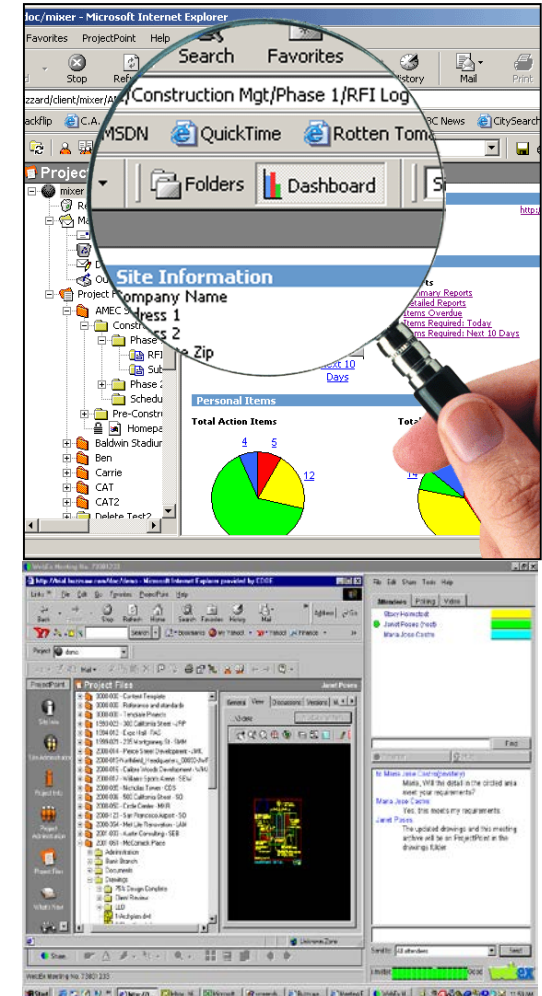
doc/mixer - Microsoft Internet Explorer

Favorites ProjectPoint Help

Stop Refr Search Favorites History Mail Print

zzard/client/mixer/A /Construction Mgt/Phase 1/RFI Log

ackflip C.A. MSDN QuickTime Rotten Toma BC News CitySearch

Project

mixer

Project

AMEC

Constru

Phase

RFI

Sub

Phase 2

Schedu

Pre-Constr

Homepa

Baldwin Stadiu

Ben

Carrie

CAT

CAT2

Delete Test2

Folders Dashboard

Site Information

Company Name

Address 1

Address 2

e Zip

ts

Summary Reports

Detailed Reports

Items Overdue

Items Required: Today

Items Required: Next 10 Days

Next 10 Days

Personal Items

Total Action Items

4 5

12

Total

14

WebEx Meeting No. 73381233

http://intl.buzzsaw.com/doc/demo - Microsoft Internet Explorer provided by COXE

Links File Edit Go Favorites ProjectPoint Help

Back Forward Stop Refresh Home Search Favorites History Mail

Project demo

ProjectPoint

Project Files

Janet Poses

General View Discussions Versions

Site Info

Site Administration

Project Info

Project Administration

Project Files

What's New

2000-000 - Content Template

3000-000 - Reference and standards

3000-000 - Template Projects

1199-003 - 360 California Street - LPP

1204-012 - Expo Hall - FAC

1199-005 - 235 Montgomery St. - Gettr

2000-001 - Pence Street Development - JMK

2000-005 Parkfield Headquarters

2000-006 - Califon Woods Development

2000-007 - Williams Sports Arena - SEW

2000-003 - Nicholas Tower - CDS

2000-003 - 500 California Street - SD

2000-004 - Circle Center - MHR

2001-003 - San Francisco Airport - SD

2001-004 - Mall Lite Renovation - LAN

2001-003 - Austin Consulting - SEB

2001-063 - McCormick Place

Administration

Bank Branch

Documents

Drawings

75% Design Complete

Client Review

LLD

1-floorplans.dwf

Start

Unknown Zone

File Edit Share Tools Help

Attendees Polling Video

Stacy Homsfeld

Janet Poses (host)

Maria Jose Castro

Find

to Maria Jose Castro(privately)

Maria, Will the detail in the circled area meet your requirements?

Maria Jose Castro:

Yes, this meets my requirements.

Janet Poses:

The updated drawings and this meeting archive will be on ProjectPoint in the drawings folder.

Send to: All attendees Send

WebEx Meeting No. 73381233

Start